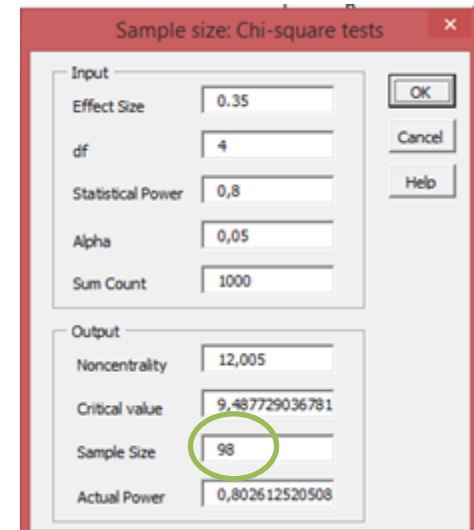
Sample size: Chi-square tests

×

Input

Effect Size 0.35

df 4

Statistical Power 0,8

Alpha 0,05

Sum Count 1000

OK

Cancel

Help

Output

Noncentrality 12,005

Critical value 9,487729036781

Sample Size 98

Actual Power 0,802612520508